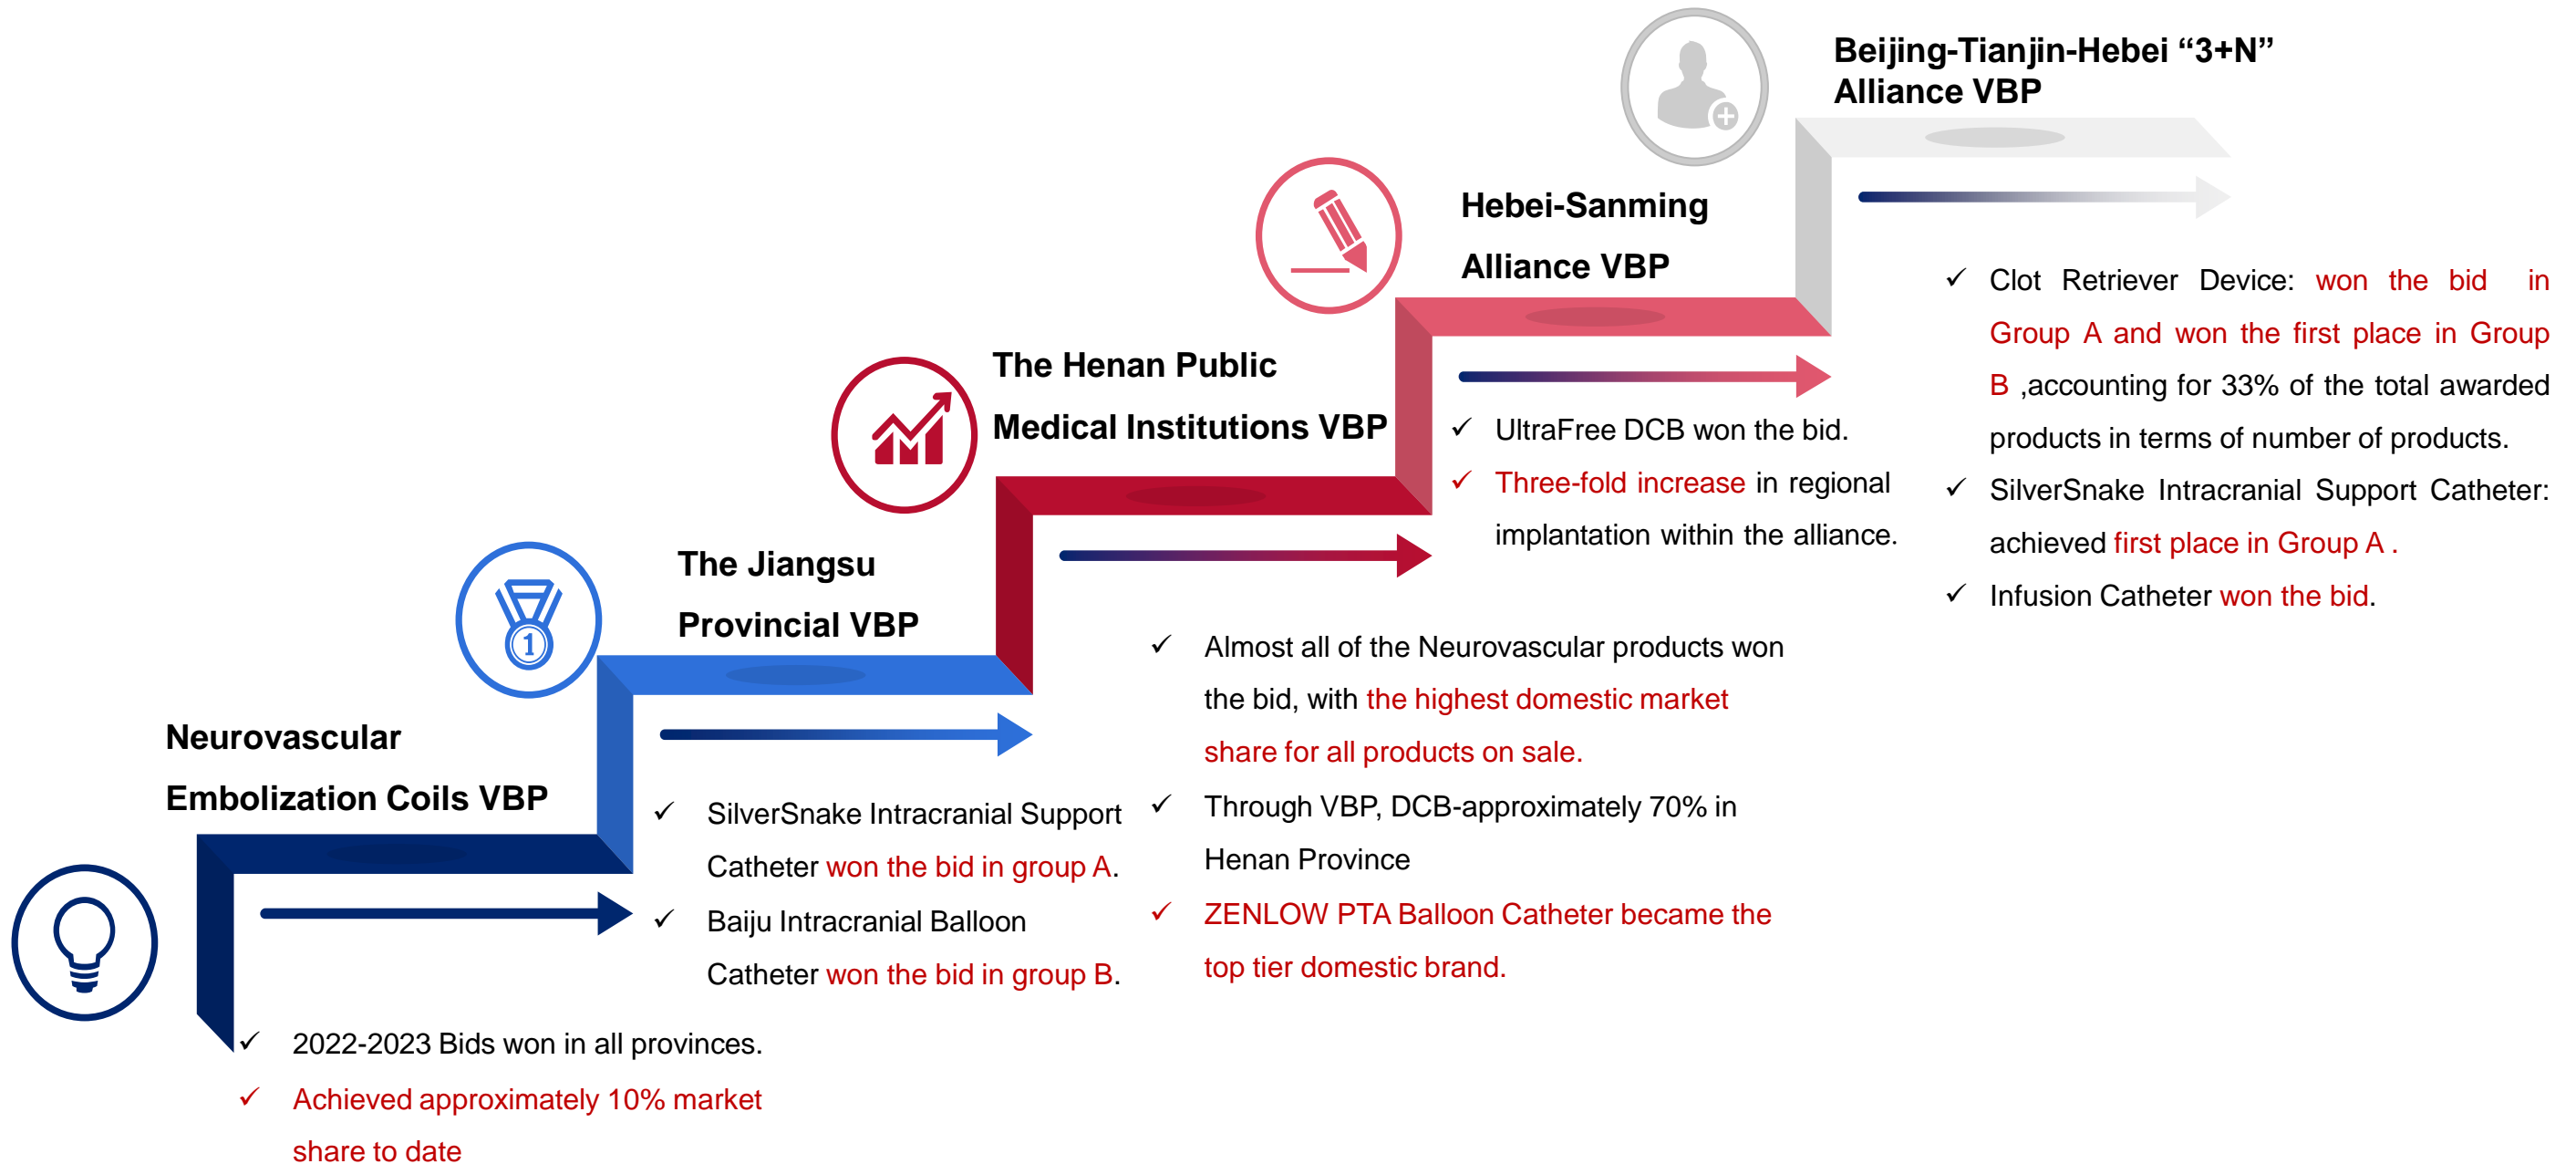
Beijing-Tianjin-Hebei “3+N” Alliance VBP

✓ Clot Retriever Device: won the bid in Group A and won the first place in Group B ,accounting for 33% of the total awarded products in terms of number of products.

✓ SilverSnake Intracranial Support Catheter: achieved first place in Group A .

✓ Infusion Catheter won the bid.

Hebei-Sanming Alliance VBP

✓ UltraFree DCB won the bid.

✓ Three-fold increase in regional implantation within the alliance.

The Henan Public Medical Institutions VBP

✓ Almost all of the Neurovascular products won the bid, with the highest domestic market share for all products on sale.

✓ Through VBP, DCB-approximately 70% in Henan Province

✓ ZENLOW PTA Balloon Catheter became the top tier domestic brand.

The Jiangsu Provincial VBP

✓ SilverSnake Intracranial Support Catheter won the bid in group A.

✓ Baiju Intracranial Balloon Catheter won the bid in group B.

Neurovascular Embolization Coils VBP

✓ 2022-2023 Bids won in all provinces.

✓ Achieved approximately 10% market share to date